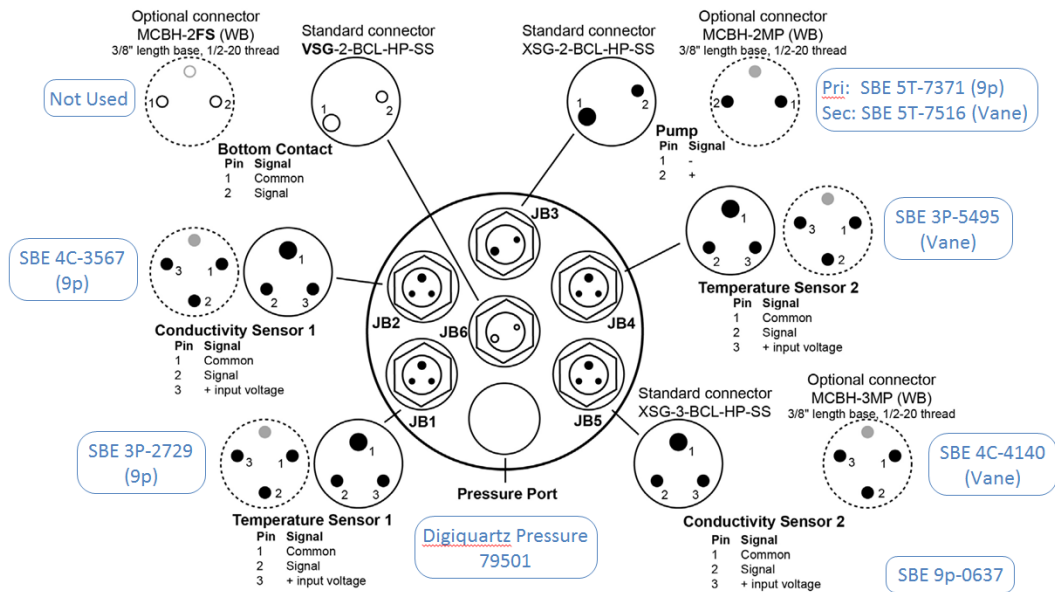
Optional connector
MCBH-2FS (WB)
3/8" length base, 1/2-20 thread

Not Used

1 2

Standard connector
VSG-2-BCL-HP-SS

1 2

Bottom Contact
| Pin | Signal |
|---|---|
| 1 | Common |
| 2 | Signal |

Standard connector
XSG-2-BCL-HP-SS

1 2

Pump
| Pin | Signal |
|---|---|
| 1 | - |
| 2 | + |

Optional connector
MCBH-2MP (WB)
3/8" length base, 1/2-20 thread

2 1

Pri: SBE 5T-7371 (9p)
Sec: SBE 5T-7516 (Vane)

SBE 4C-3567
(9p)

3 1
2

1
2 3

Conductivity Sensor 1
| Pin | Signal |
|---|---|
| 1 | Common |
| 2 | Signal |
| 3 | + input voltage |

JB3
JB2
JB6
JB4
JB1
JB5

1
2 3

3 1
2

SBE 3P-5495
(Vane)

Temperature Sensor 2
| Pin | Signal |
|---|---|
| 1 | Common |
| 2 | Signal |
| 3 | + input voltage |

Standard connector
XSG-3-BCL-HP-SS

Optional connector
MCBH-3MP (WB)
3/8" length base, 1/2-20 thread

SBE 3P-2729
(9p)

3 1
2

1
2 3

Temperature Sensor 1
| Pin | Signal |
|---|---|
| 1 | Common |
| 2 | Signal |
| 3 | + input voltage |

Pressure Port

Digiquartz Pressure
79501

1
2 3

3 1
2

SBE 4C-4140
(Vane)

Conductivity Sensor 2
| Pin | Signal |
|---|---|
| 1 | Common |
| 2 | Signal |
| 3 | + input voltage |

SBE 9p-0637